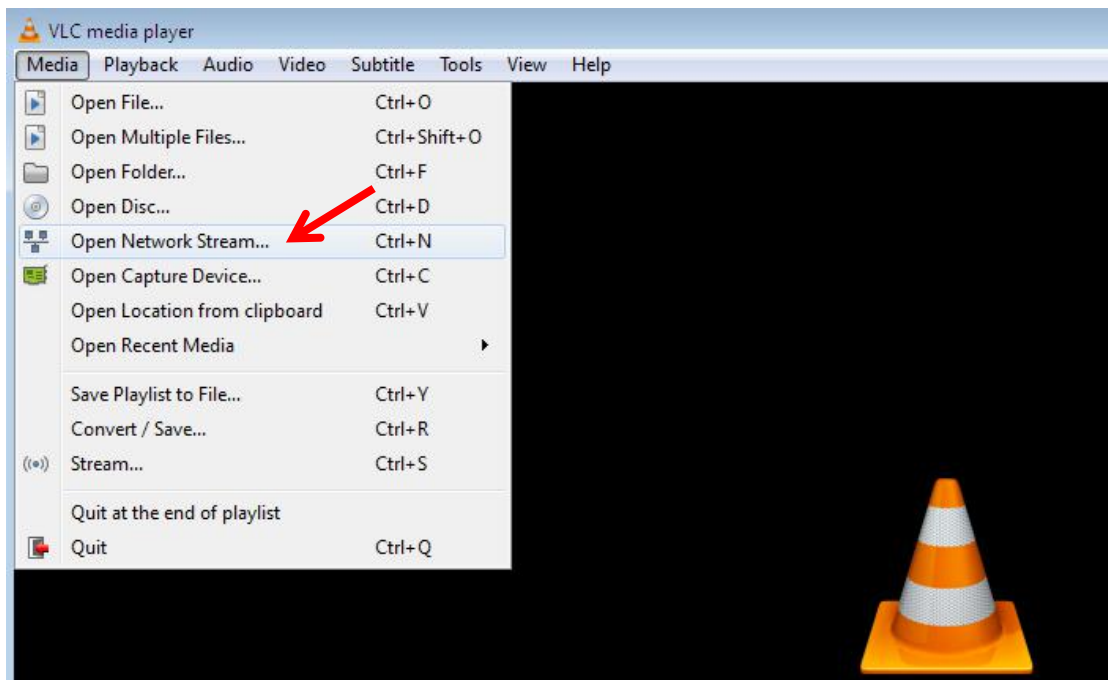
VLC media player

Media Playback Audio Video Subtitle Tools View Help

Open File... Ctrl+O
Open Multiple Files... Ctrl+Shift+O
Open Folder... Ctrl+F
Open Disc... Ctrl+D
Open Network Stream... Ctrl+N
Open Capture Device... Ctrl+C
Open Location from clipboard Ctrl+V
Open Recent Media

Save Playlist to File... Ctrl+Y
Convert / Save... Ctrl+R
Stream... Ctrl+S

Quit at the end of playlist
Quit Ctrl+Q